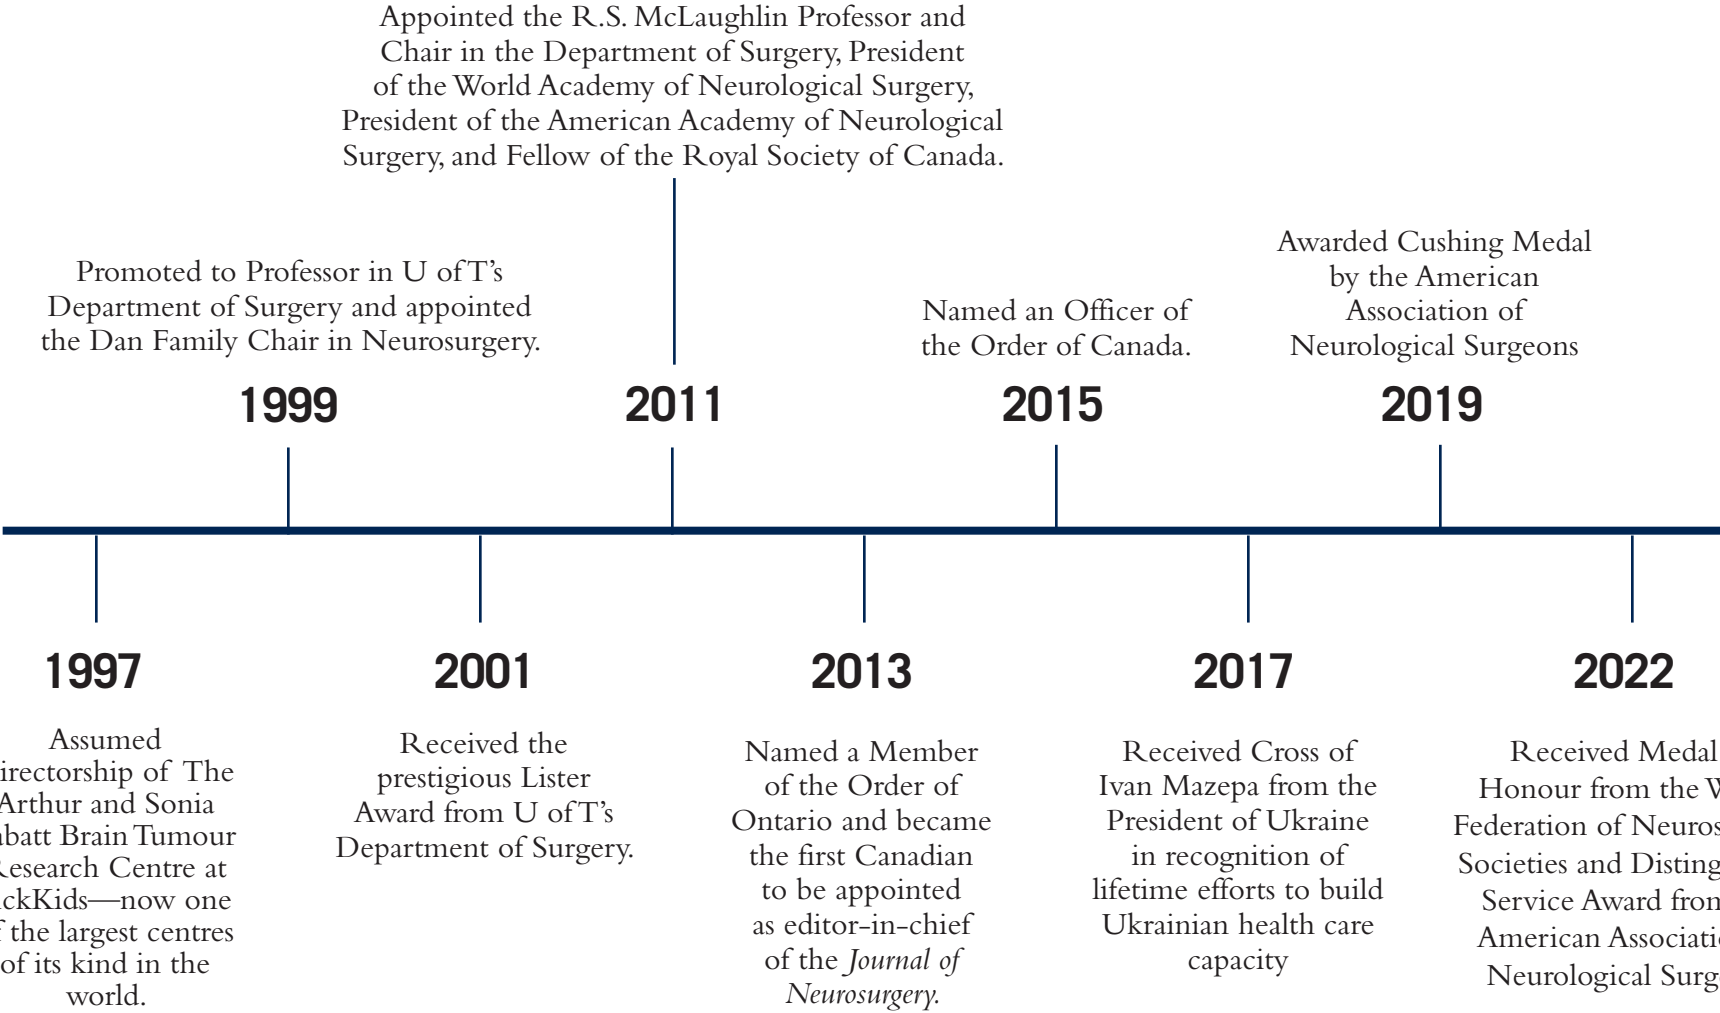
Appointed the R.S. McLaughlin Professor and Chair in the Department of Surgery, President of the World Academy of Neurological Surgery, President of the American Academy of Neurological Surgery, and Fellow of the Royal Society of Canada.

Promoted to Professor in U of T's Department of Surgery and appointed the Dan Family Chair in Neurosurgery.

Named an Officer of the Order of Canada.

Awarded Cushing Medal by the American Association of Neurological Surgeons

1999

2011

2015

2019

1997

2001

2013

2017

2022

Assumed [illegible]irectorship of The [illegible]Arthur and Sonia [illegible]abatt Brain Tumour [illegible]esearch Centre at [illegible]ckKids—now one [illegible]f the largest centres of its kind in the world.

Received the prestigious Lister Award from U of T's Department of Surgery.

Named a Member of the Order of Ontario and became the first Canadian to be appointed as editor-in-chief of the *Journal of Neurosurgery.*

Received Cross of Ivan Mazepa from the President of Ukraine in recognition of lifetime efforts to build Ukrainian health care capacity

Received Medal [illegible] Honour from the W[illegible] Federation of Neuros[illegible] Societies and Disting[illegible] Service Award fron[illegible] American Associati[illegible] Neurological Surg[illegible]